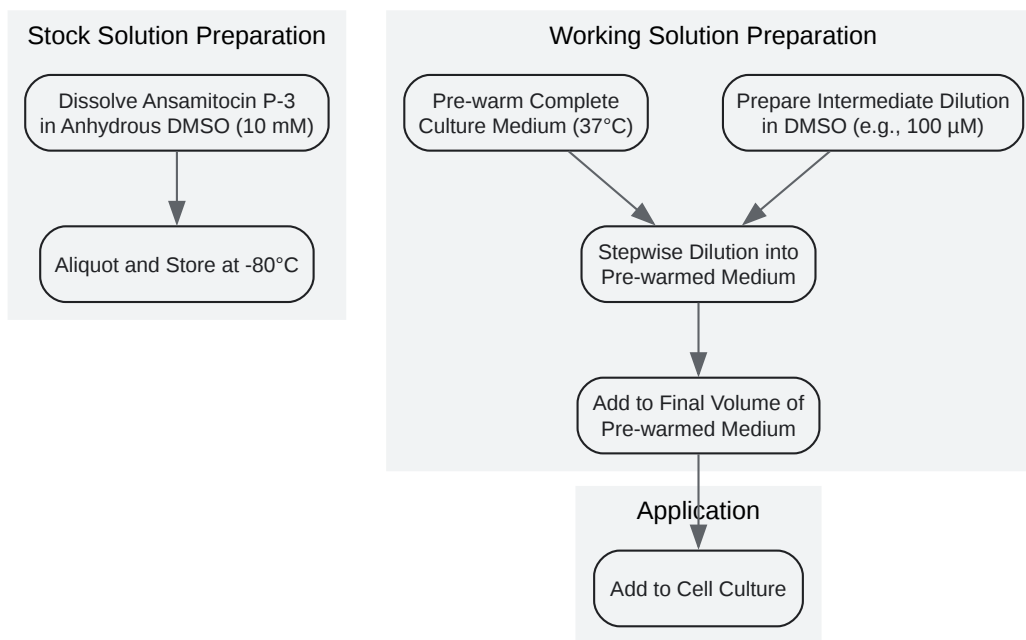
Stock Solution Preparation

Dissolve Ansamitocin P-3 in Anhydrous DMSO (10 mM)

Aliquot and Store at -80°C

Working Solution Preparation

Pre-warm Complete Culture Medium (37°C)

Prepare Intermediate Dilution in DMSO (e.g., 100 µM)

Stepwise Dilution into Pre-warmed Medium

Add to Final Volume of Pre-warmed Medium

Application

Add to Cell Culture